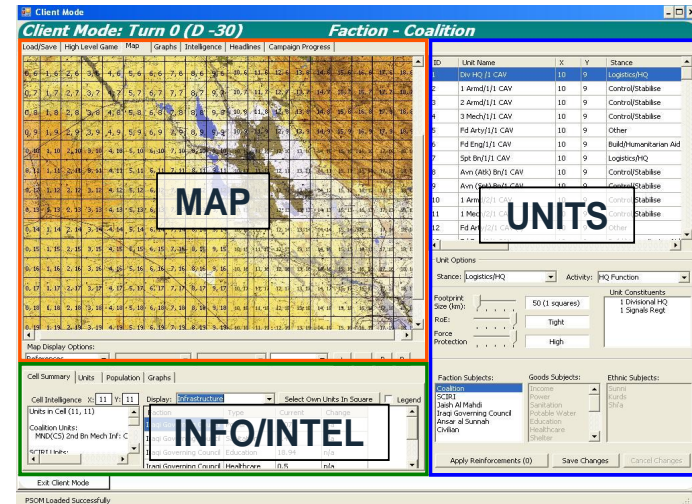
Client Mode

Client Mode: Turn 0 (D -30)

Faction - Coalition

Load/Save | High Level Game | Map | Graphs | Intelligence | Headlines | Campaign Progress

MAP

Map Display Options:

References

| ID | Unit Name | X | Y | Stance |
|---|---|---|---|---|
| 1 | Div HQ /1 CAV | 10 | 9 | Logistics/HQ |
| 2 | 1 Armd/1/1 CAV | 10 | 9 | Control/Stabilise |
| 3 | 2 Armd/1/1 CAV | 10 | 9 | Control/Stabilise |
| 4 | 3 Mech/1/1 CAV | 10 | 9 | Control/Stabilise |
| 5 | Fd Arty/1/1 CAV | 10 | 9 | Other |
| 6 | Fd Eng/1/1 CAV | 10 | 9 | Build/Humanitarian Aid |
| 7 | Spt Bn/1/1 CAV | 10 | 9 | Logistics/HQ |
| 8 | Avn (Atk) Bn/1 CAV | 10 | 9 | Control/Stabilise |
| 9 | Avn (Spt) Bn/1 CAV | 10 | 9 | Control/Stabilise |
| 10 | 1 Arm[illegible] | 10 | 9 | Control/Stabilise |
| 11 | 1 Mech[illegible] | 10 | 9 | Control/Stabilise |
| 12 | Fd Arty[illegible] | 10 | 9 | Other |
| 13 | | 10 | 9 | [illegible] |

UNITS

Unit Options

Stance: Logistics/HQ

Activity: HQ Function

Footprint Size (km): 50 (1 squares)

RoE: Tight

Force Protection: High

Unit Constituents
1 Divisional HQ
1 Signals Regt

Faction Subjects:
Coalition
SCIRI
Jaish Al Mahdi
Iraqi Governing Council
Ansar al Sunnah
Civilian

Goods Subjects:
Income
Power
Sanitation
Potable Water
Education
Healthcare
Shelter

Ethnic Subjects:
Sunni
Kurds
Shi'a

Apply Reinforcements (0)

Save Changes

Cancel Changes

Cell Summary | Units | Population | Graphs

Cell Intelligence X: 11 Y: 11

Display: Infrastructure

Select Own Units In Square

Legend

Units in Cell (11, 11)

Coalition Units:
MND(CS) 2nd Bn Mech Inf: C

SCIRI Units:

| Faction | Type | Current | Change |
|---|---|---|---|
| Iraqi Go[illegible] | | | |
| Iraqi Go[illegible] | | | |
| Iraqi Go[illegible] | | 18.94 | n/a |
| Iraqi Governing Council | Healthcare | 0.5 | n/a |

INFO/INTEL

Exit Client Mode

PSOM Loaded Successfully